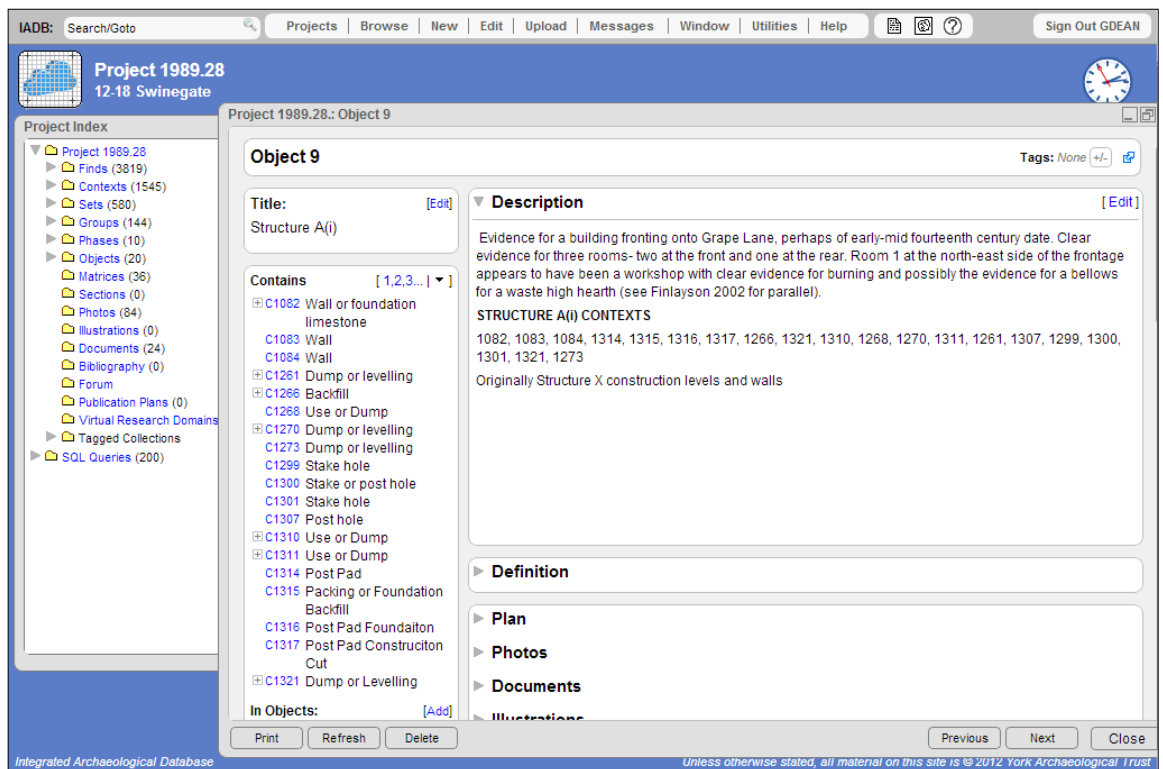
IADB: Search/Goto | Projects | Browse | New | Edit | Upload | Messages | Window | Utilities | Help | Sign Out GDEAN

Project 1989.28
12-18 Swinegate

Project Index

Project 1989.28
Finds (3819)
Contexts (1545)
Sets (580)
Groups (144)
Phases (10)
Objects (20)
Matrices (36)
Sections (0)
Photos (84)
Illustrations (0)
Documents (24)
Bibliography (0)
Forum
Publication Plans (0)
Virtual Research Domains
Tagged Collections
SQL Queries (200)

Project 1989.28.: Object 9

Object 9

Tags: None +/-

Title: [Edit]
Structure A(i)

Contains [ 1,2,3... | ▾ ]
C1082 Wall or foundation limestone
C1083 Wall
C1084 Wall
C1261 Dump or levelling
C1266 Backfill
C1268 Use or Dump
C1270 Dump or levelling
C1273 Dump or levelling
C1299 Stake hole
C1300 Stake or post hole
C1301 Stake hole
C1307 Post hole
C1310 Use or Dump
C1311 Use or Dump
C1314 Post Pad
C1315 Packing or Foundation Backfill
C1316 Post Pad Foundaiton
C1317 Post Pad Construciton Cut
C1321 Dump or Levelling

In Objects: [Add]

Description [ Edit ]

Evidence for a building fronting onto Grape Lane, perhaps of early-mid fourteenth century date. Clear evidence for three rooms- two at the front and one at the rear. Room 1 at the north-east side of the frontage appears to have been a workshop with clear evidence for burning and possibly the evidence for a bellows for a waste high hearth (see Finlayson 2002 for parallel).

STRUCTURE A(i) CONTEXTS

1082, 1083, 1084, 1314, 1315, 1316, 1317, 1266, 1321, 1310, 1268, 1270, 1311, 1261, 1307, 1299, 1300, 1301, 1321, 1273

Originally Structure X construction levels and walls

Definition

Plan

Photos

Documents

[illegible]

Print | Refresh | Delete | Previous | Next | Close

Integrated Archaeological Database

Unless otherwise stated, all material on this site is © 2012 York Archaeological Trust